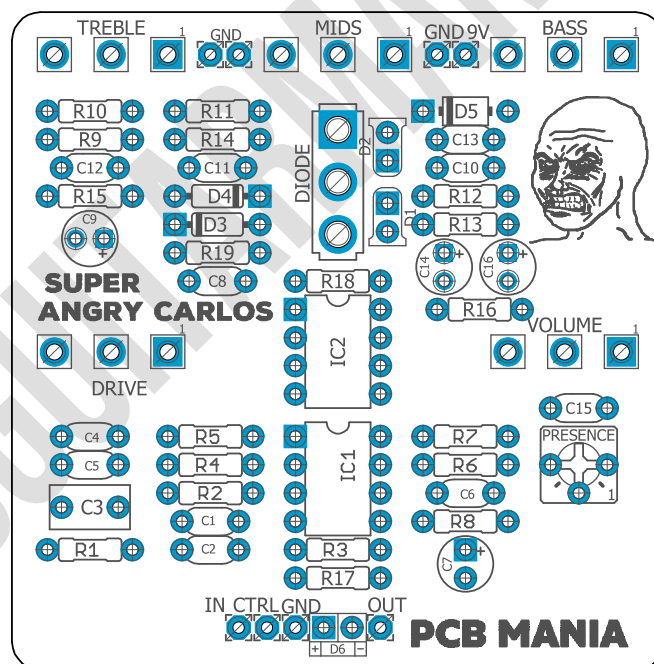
TREBLE 1 GND MIDS 1 GND 9V BASS 1

R10 R11 D5
R9 R14 C13
C12 C11 D2 C10
R15 D4 DIODE R12
C9 D3 D1 R13
R19 C14 C16
C8

SUPER ANGRY CARLOS

R18
R16
1 VOLUME 1
IC2
DRIVE

C15
C4 R5 R7 PRESENCE
C5 R4 IC1 R6
R2 C6 1
C3 C1 R8
C2 C7
R1 R3
R17

IN CTRL GND OUT
+ D6 -
PCB MANIA